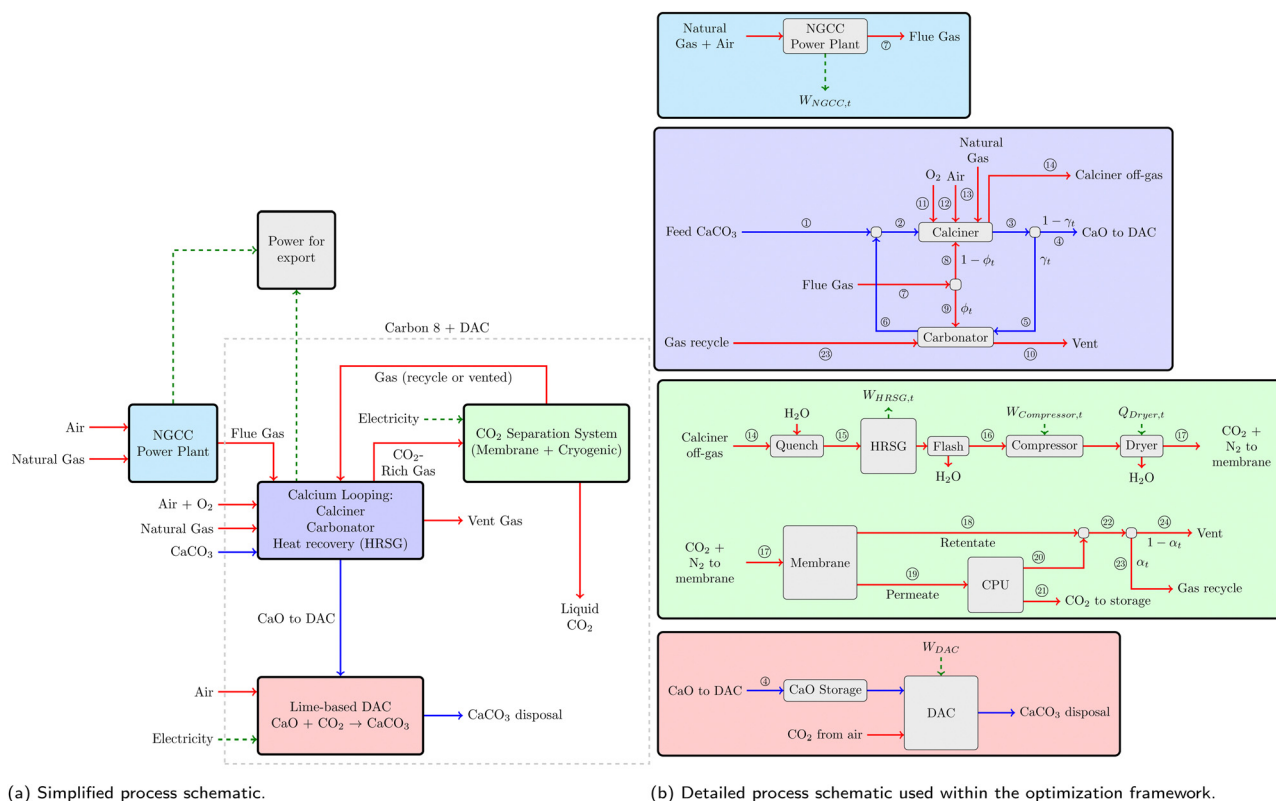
Power for export

Carbon 8 + DAC

Gas (recycle or vented)

Electricity

CO$_2$ Separation System (Membrane + Cryogenic)

Air

Natural Gas

NGCC Power Plant

Flue Gas

CO$_2$-Rich Gas

Air + O$_2$

Natural Gas

CaCO$_3$

Calcium Looping: Calciner Carbonator Heat recovery (HRSG)

Vent Gas

CaO to DAC

Liquid CO$_2$

Air

Electricity

Lime-based DAC CaO + CO$_2$ → CaCO$_3$

CaCO$_3$ disposal

(a) Simplified process schematic.

Natural Gas + Air

NGCC Power Plant

⑦

Flue Gas

$W_{NGCC,t}$

Natural Gas

⑭

Calciner off-gas

O$_2$ Air

⑪ ⑫ ⑬

Feed CaCO$_3$

①

②

Calciner

③

$1-\gamma_t$

④

CaO to DAC

⑧ $1-\phi_t$

$\gamma_t$

Flue Gas

⑦

⑨ $\phi_t$

⑥

⑤

Carbonator

Gas recycle

㉓

⑩

Vent

$W_{HRSG,t}$

$W_{Compressor,t}$

$Q_{Dryer,t}$

Calciner off-gas

⑭

H$_2$O

Quench

⑮

HRSG

Flash

⑯

Compressor

Dryer

⑰

CO$_2$ + N$_2$ to membrane

H$_2$O

H$_2$O

⑱

㉒

㉔

Vent

CO$_2$ + N$_2$ to membrane

⑰

Membrane

Retentate

⑳

$1-\alpha_t$

㉓

$\alpha_t$

⑲

CPU

Gas recycle

Permeate

㉑

CO$_2$ to storage

$W_{DAC}$

CaO to DAC

④

CaO Storage

DAC

CaCO$_3$ disposal

CO$_2$ from air

(b) Detailed process schematic used within the optimization framework.